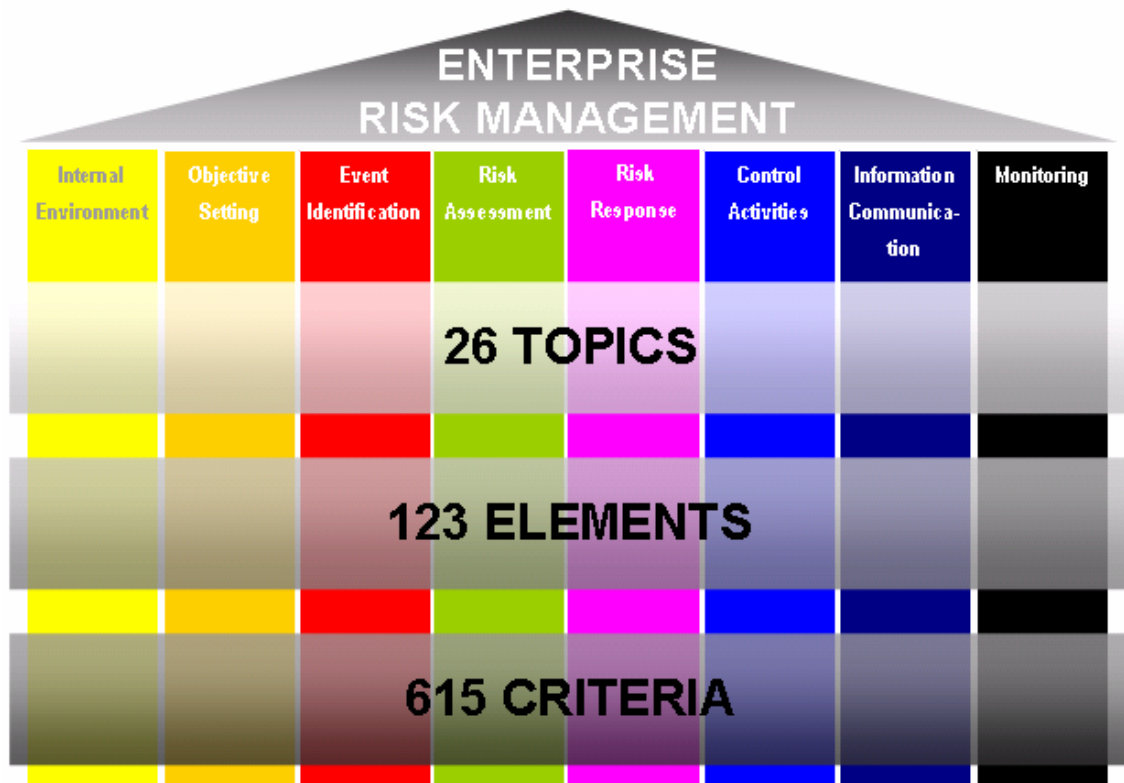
ENTERPRISE
RISK MANAGEMENT

Internal Environment

Objective Setting

Event Identification

Risk Assessment

Risk Response

Control Activities

Information Communica-tion

Monitoring

26 TOPICS

123 ELEMENTS

615 CRITERIA